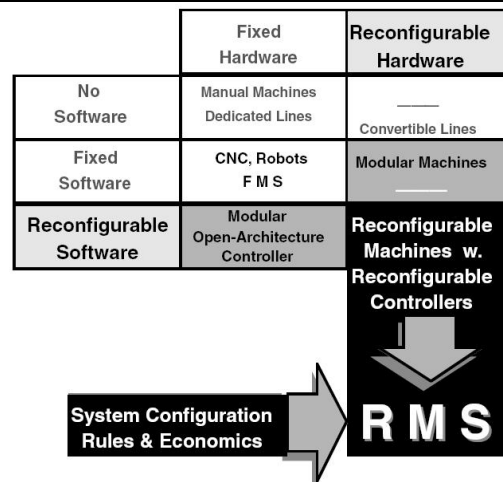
| | Fixed Hardware | Reconfigurable Hardware |
|---|---|---|
| No Software | Manual Machines Dedicated Lines | ____ Convertible Lines |
| Fixed Software | CNC, Robots FMS | Modular Machines ____ |
| Reconfigurable Software | Modular Open-Architecture Controller | Reconfigurable Machines w. Reconfigurable Controllers |

System Configuration Rules & Economics

RMS